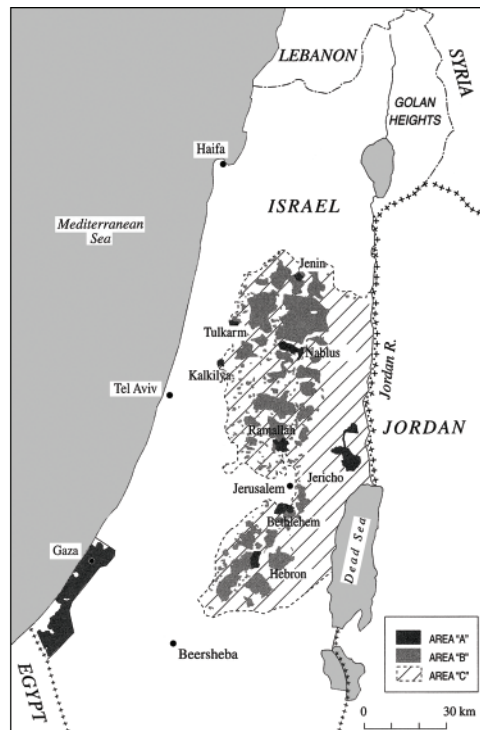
LEBANON

SYRIA

GOLAN HEIGHTS

Haifa

ISRAEL

Mediterranean Sea

Jenin

Tulkarm

Nablus

Kalkilya

Tel Aviv

Jordan R.

Ramallah

JORDAN

Jericho

Jerusalem

Bethlehem

Gaza

Dead Sea

Hebron

Beersheba

EGYPT

AREA "A"
AREA "B"
AREA "C"

0
30 km